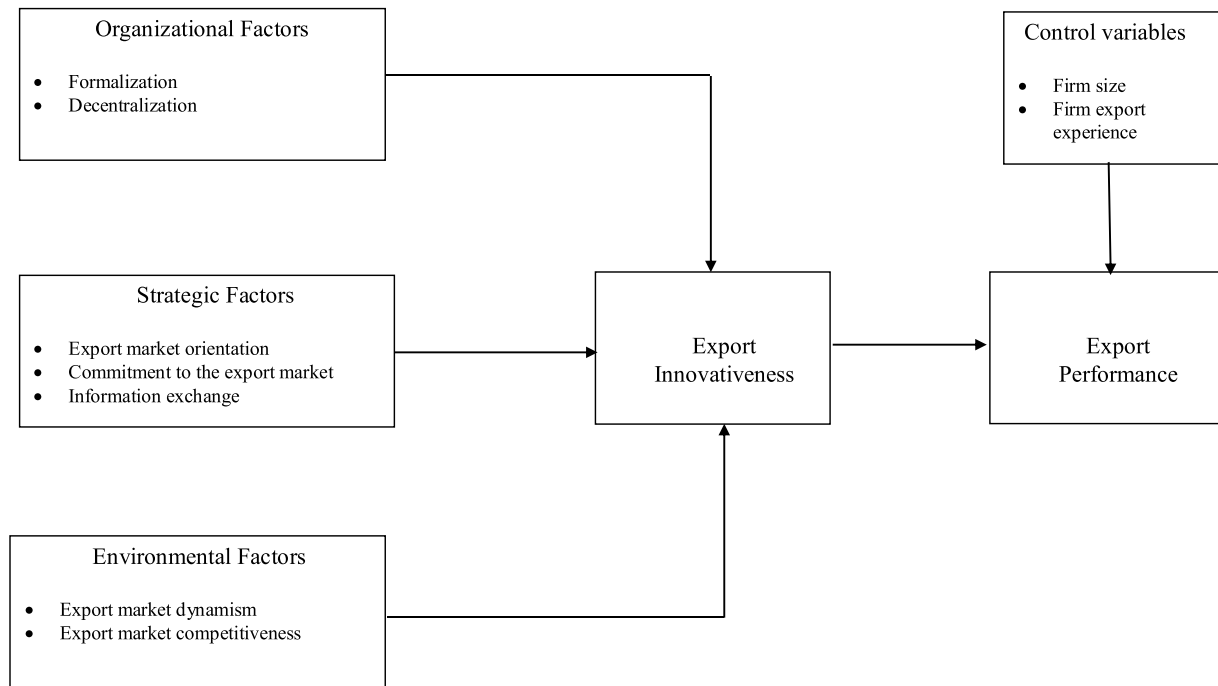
Organizational Factors

- Formalization
- Decentralization

Control variables

- Firm size
- Firm export experience

Strategic Factors

- Export market orientation
- Commitment to the export market
- Information exchange

Export Innovativeness

Export Performance

Environmental Factors

- Export market dynamism
- Export market competitiveness